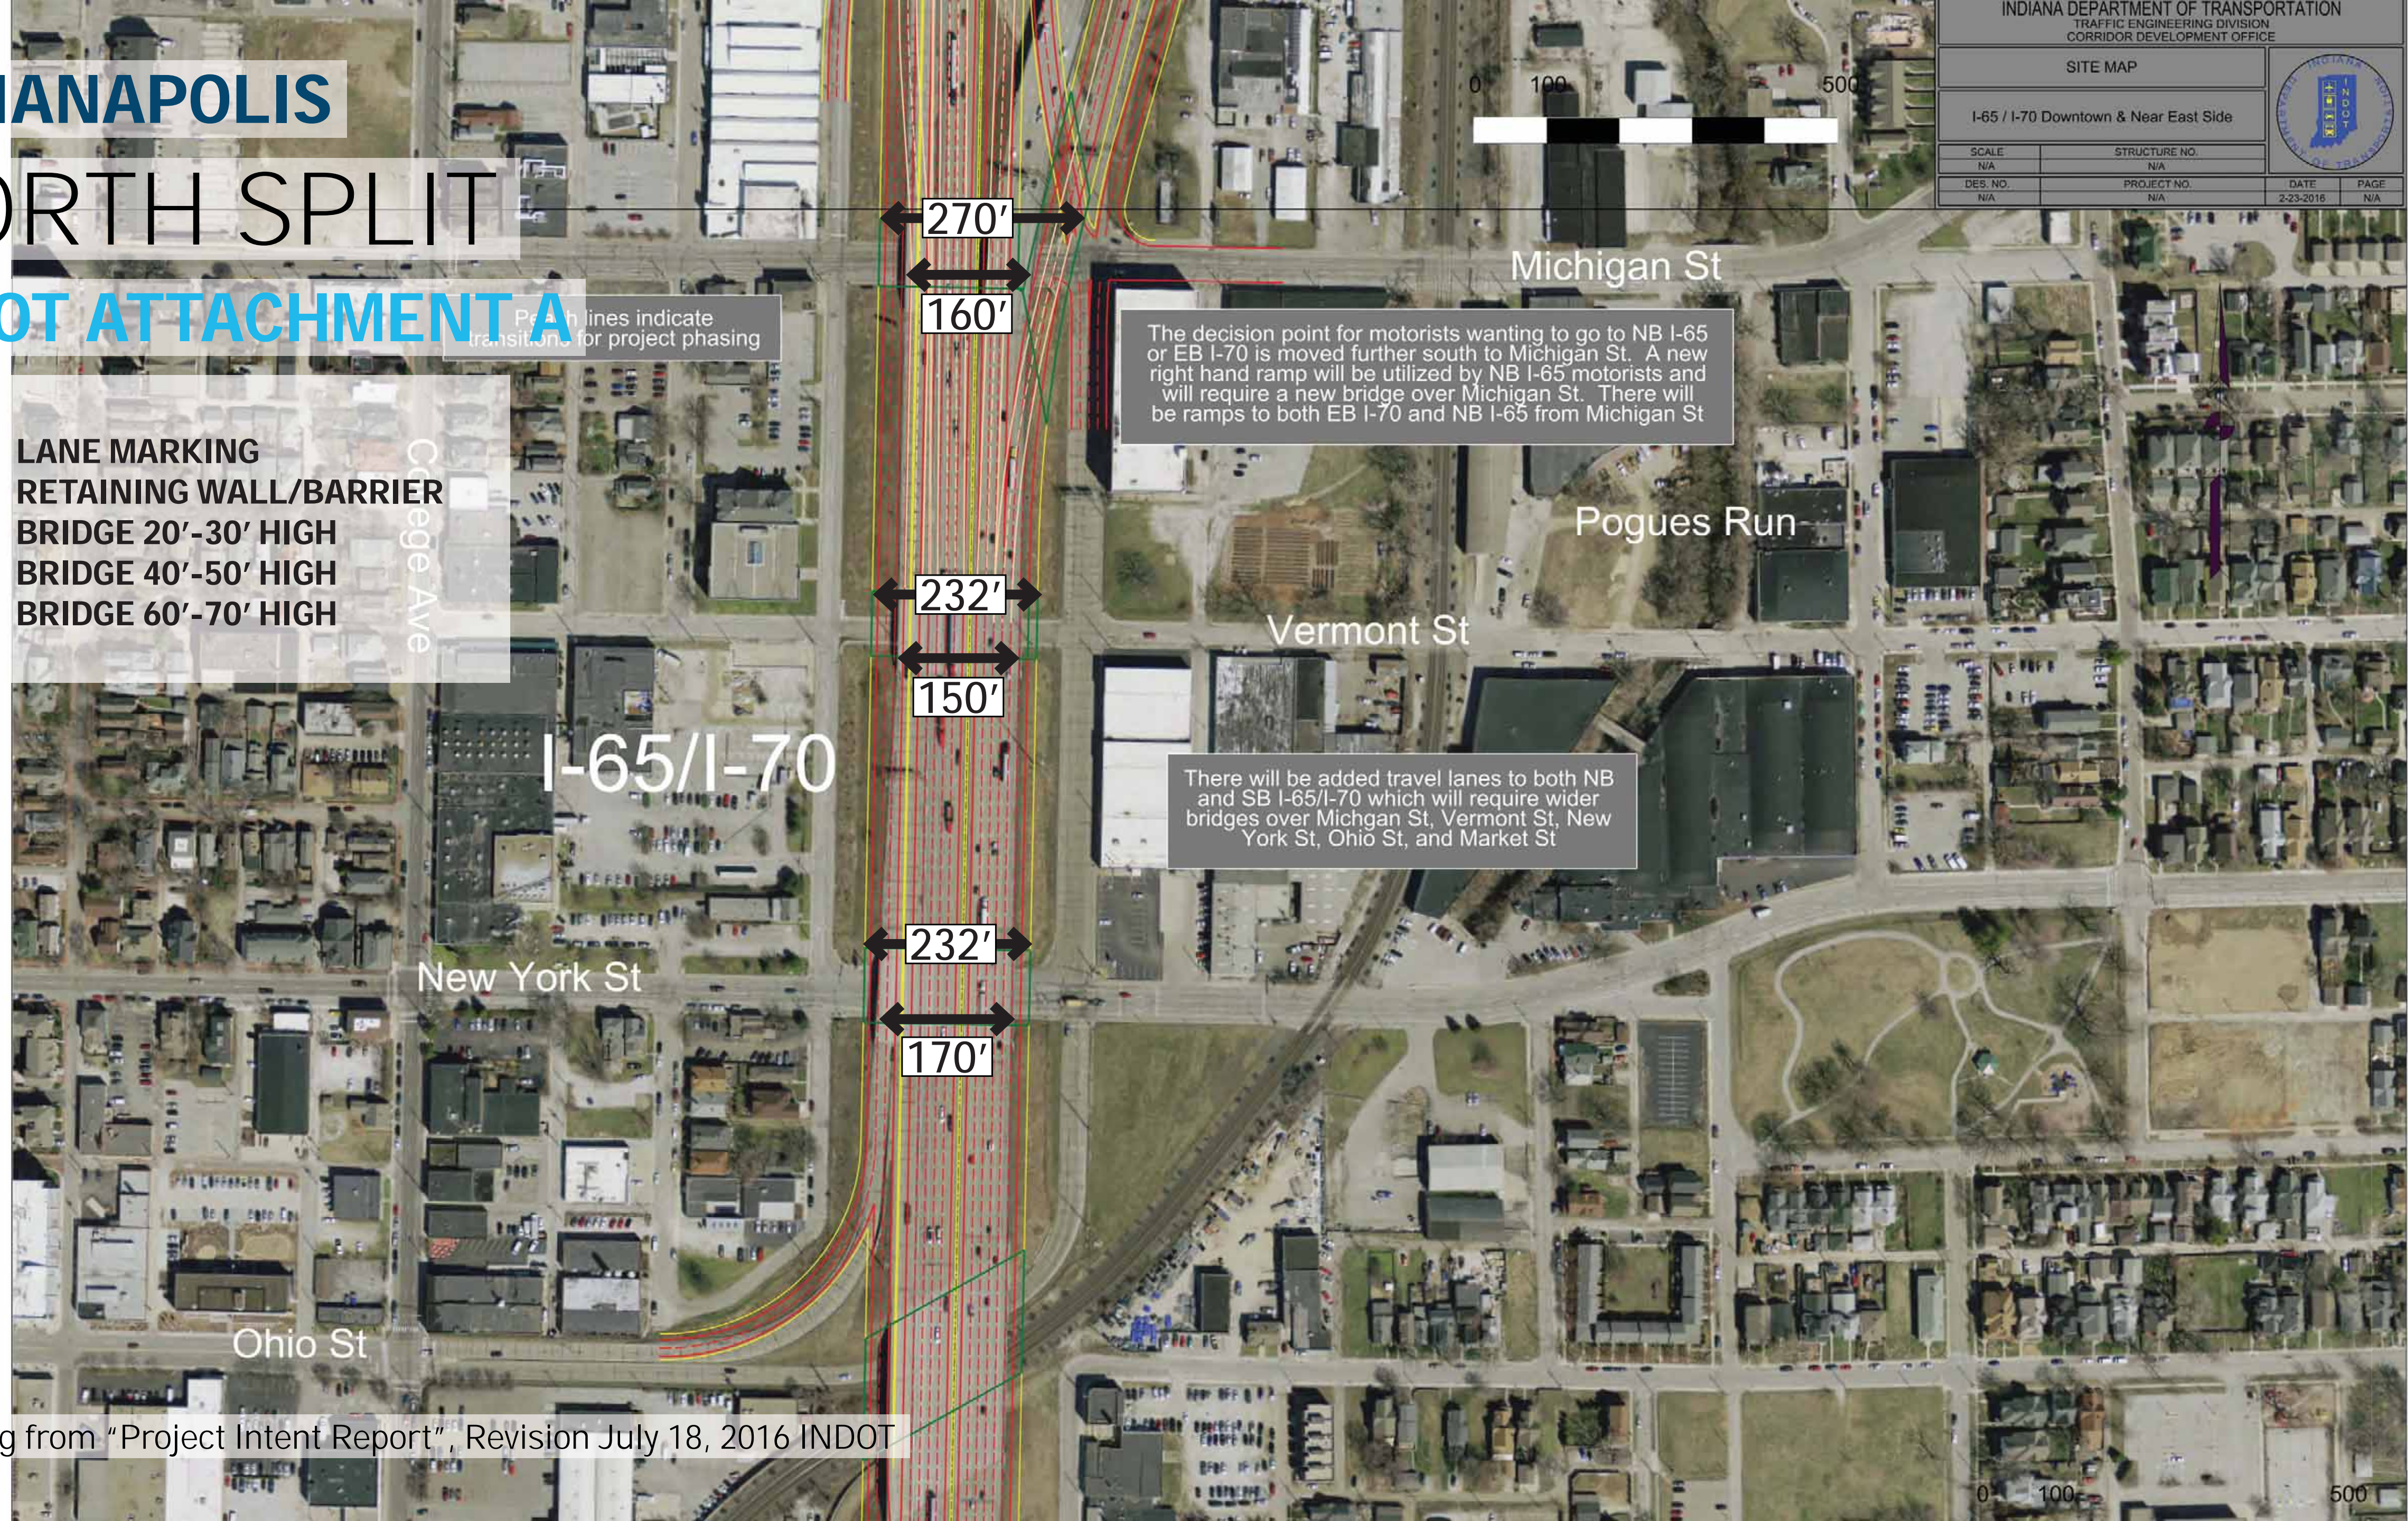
IANAPOLIS
ORTH SPLIT
OT ATTACHMENT A

INDIANA DEPARTMENT OF TRANSPORTATION
TRAFFIC ENGINEERING DIVISION
CORRIDOR DEVELOPMENT OFFICE

SITE MAP

I-65 / I-70 Downtown & Near East Side

| SCALE | STRUCTURE NO. | | |
|---|---|---|---|
| N/A | N/A | | |
| DES. NO. | PROJECT NO. | DATE | PAGE |
| N/A | N/A | 2-23-2016 | N/A |

0 100 500

Pe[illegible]h lines indicate transitions for project phasing

LANE MARKING
RETAINING WALL/BARRIER
BRIDGE 20′-30′ HIGH
BRIDGE 40′-50′ HIGH
BRIDGE 60′-70′ HIGH

270′
160′
232′
150′
232′
170′

Michigan St

The decision point for motorists wanting to go to NB I-65 or EB I-70 is moved further south to Michigan St. A new right hand ramp will be utilized by NB I-65 motorists and will require a new bridge over Michigan St. There will be ramps to both EB I-70 and NB I-65 from Michigan St

Pogues Run

Vermont St

College Ave

I-65/I-70

There will be added travel lanes to both NB and SB I-65/I-70 which will require wider bridges over Michgan St, Vermont St, New York St, Ohio St, and Market St

New York St

Ohio St

g from "Project Intent Report", Revision July 18, 2016 INDOT

0 100 500